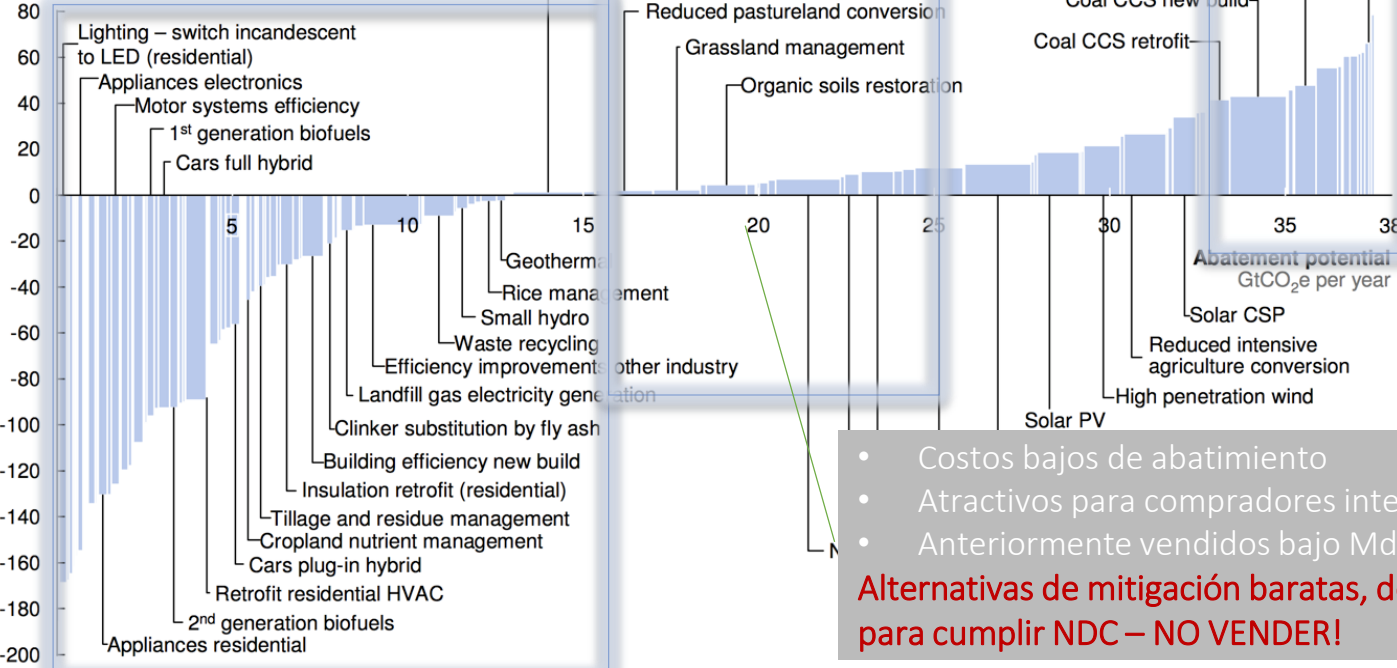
80
60
40
20
0
-20
-40
-60
-80
-100
-120
-140
-160
-180
-200

Lighting – switch incandescent to LED (residential)
Appliances electronics
Motor systems efficiency
1$^{st}$ generation biofuels
Cars full hybrid

5
10
15
20
25
30
35
38

Geotherma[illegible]
Rice management
Small hydro
Waste recycling
Efficiency improvements other industry
Landfill gas electricity generation
Clinker substitution by fly ash
Building efficiency new build
Insulation retrofit (residential)
Tillage and residue management
Cropland nutrient management
Cars plug-in hybrid
Retrofit residential HVAC
2$^{nd}$ generation biofuels
Appliances residential

Reduced pastureland conversion
Grassland management
Organic soils restoration

Coal CCS new build
Coal CCS retrofit

Abatement potential
GtCO$_2$e per year

Solar CSP
Reduced intensive agriculture conversion
High penetration wind
Solar PV
N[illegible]

• Costos bajos de abatimiento
• Atractivos para compradores inte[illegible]
• Anteriormente vendidos bajo Md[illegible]

Alternativas de mitigación baratas, d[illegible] para cumplir NDC – NO VENDER!